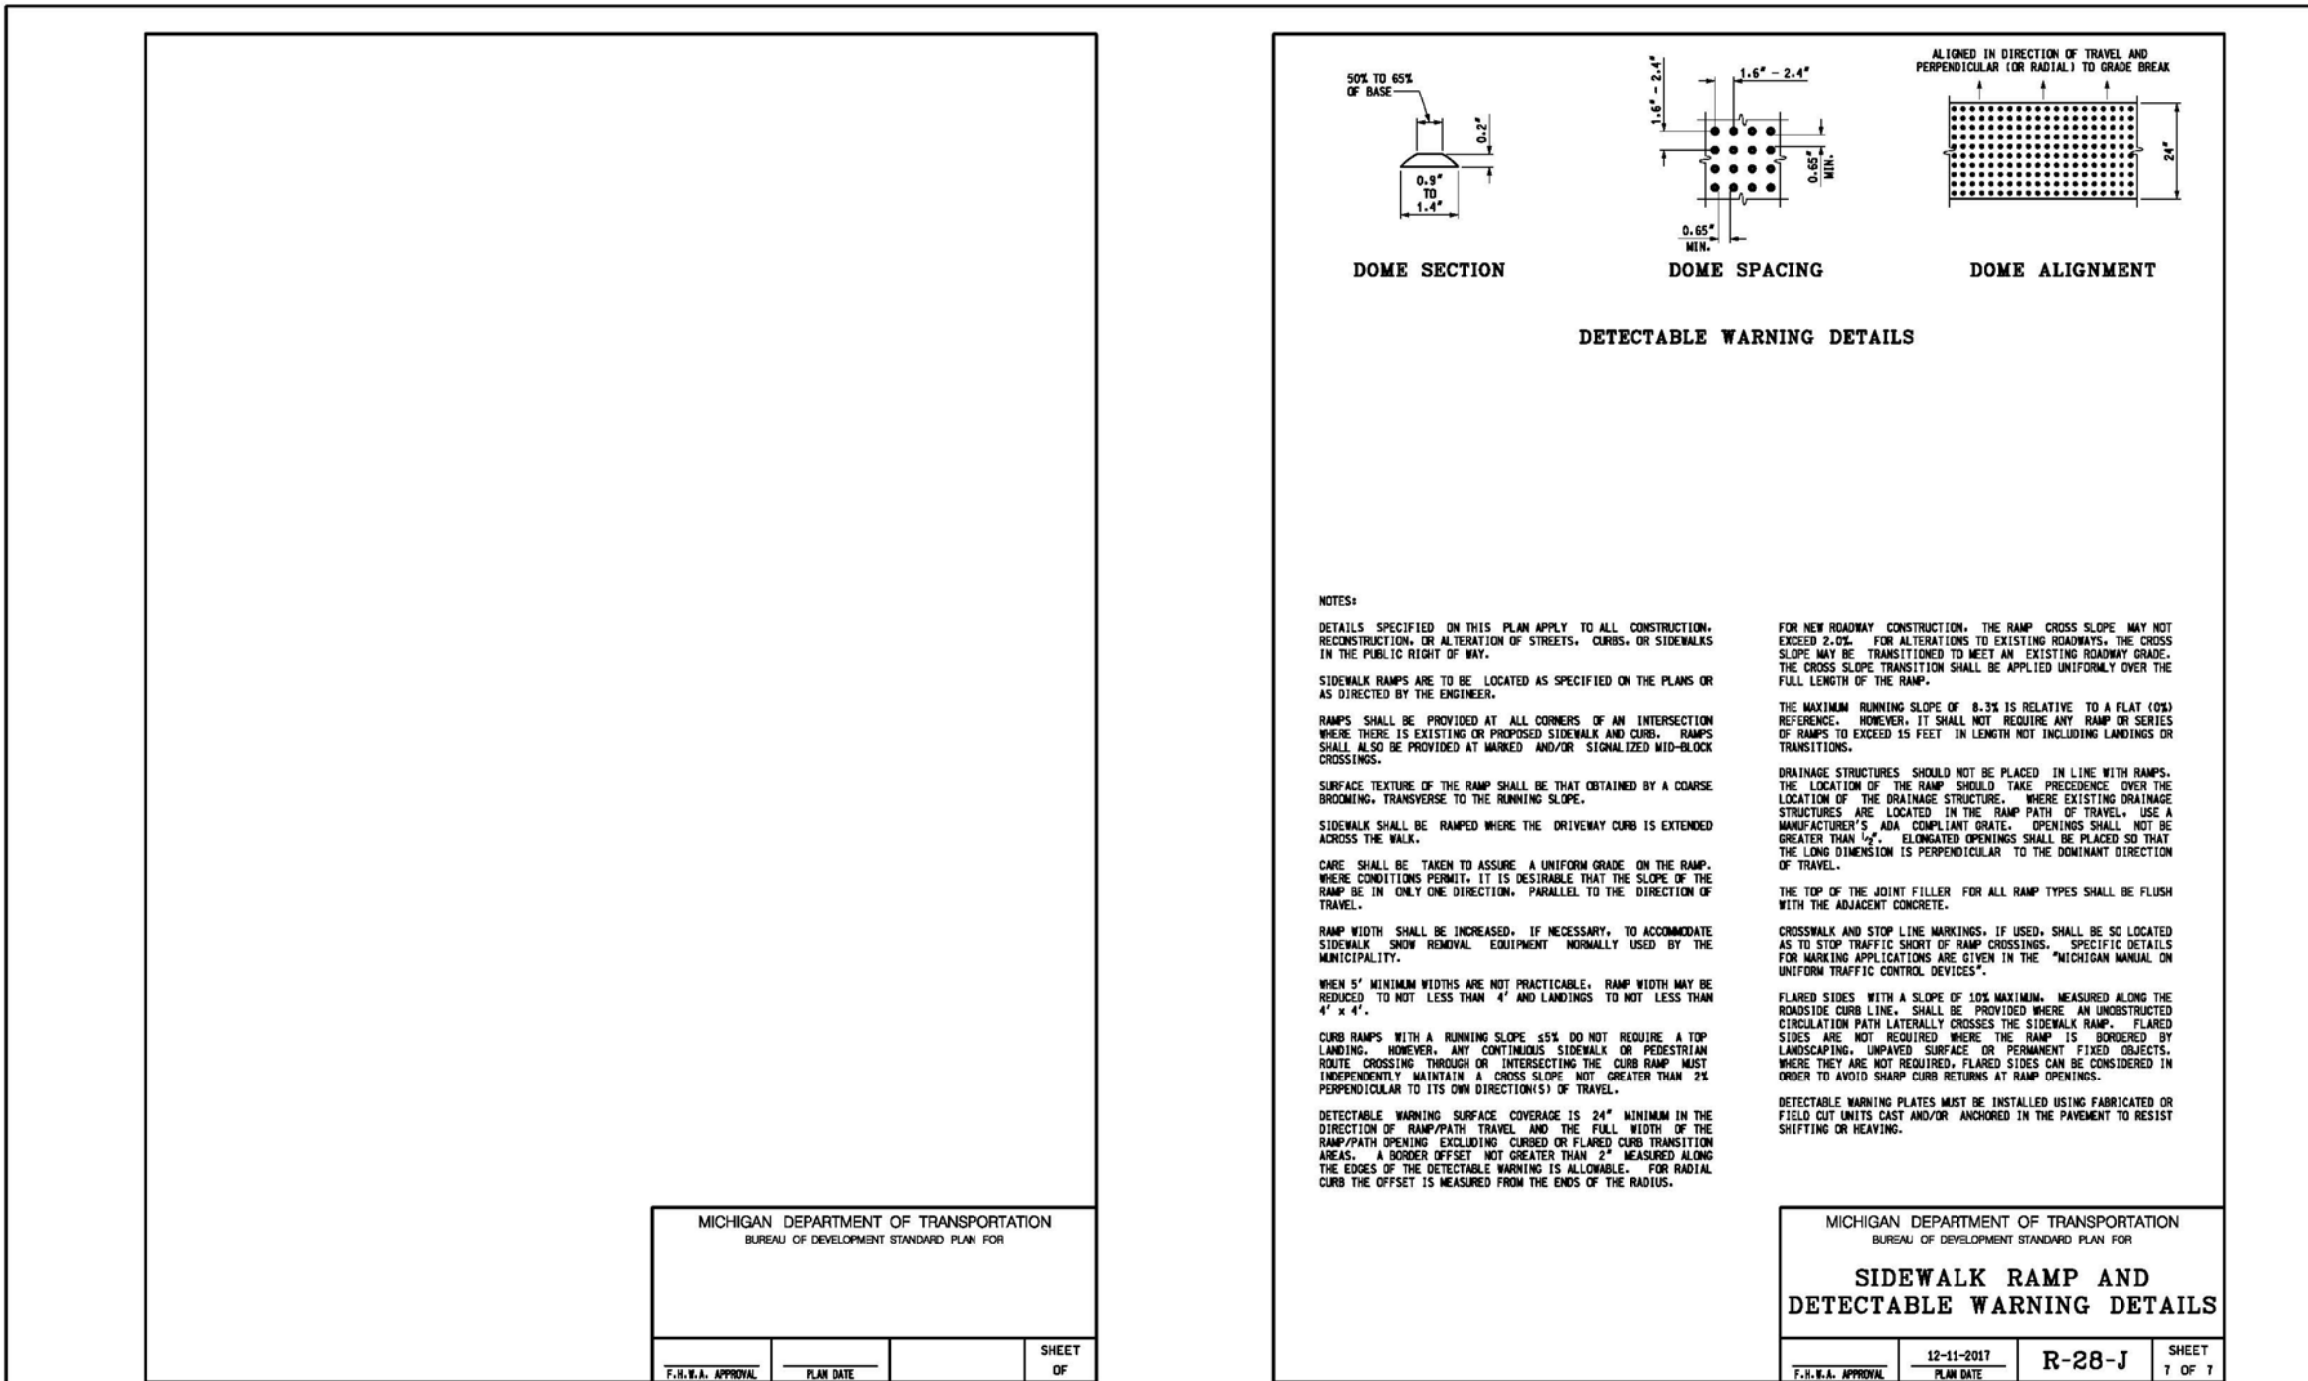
MICHIGAN DEPARTMENT OF TRANSPORTATION
BUREAU OF DEVELOPMENT STANDARD PLAN FOR

F.H.W.A. APPROVAL | PLAN DATE | | SHEET OF

50% TO 65% OF BASE
0.2"
0.9" TO 1.4"
DOME SECTION

1.6" - 2.4"
1.6" - 2.4"
0.65" MIN.
0.65" MIN.
DOME SPACING

ALIGNED IN DIRECTION OF TRAVEL AND PERPENDICULAR (OR RADIAL) TO GRADE BREAK
24"
DOME ALIGNMENT

DETECTABLE WARNING DETAILS

NOTES:

DETAILS SPECIFIED ON THIS PLAN APPLY TO ALL CONSTRUCTION, RECONSTRUCTION, OR ALTERATION OF STREETS, CURBS, OR SIDEWALKS IN THE PUBLIC RIGHT OF WAY.

SIDEWALK RAMPS ARE TO BE LOCATED AS SPECIFIED ON THE PLANS OR AS DIRECTED BY THE ENGINEER.

RAMPS SHALL BE PROVIDED AT ALL CORNERS OF AN INTERSECTION WHERE THERE IS EXISTING OR PROPOSED SIDEWALK AND CURB. RAMPS SHALL ALSO BE PROVIDED AT MARKED AND/OR SIGNALIZED MID-BLOCK CROSSINGS.

SURFACE TEXTURE OF THE RAMP SHALL BE THAT OBTAINED BY A COARSE BROOMING, TRANSVERSE TO THE RUNNING SLOPE.

SIDEWALK SHALL BE RAMPED WHERE THE DRIVEWAY CURB IS EXTENDED ACROSS THE WALK.

CARE SHALL BE TAKEN TO ASSURE A UNIFORM GRADE ON THE RAMP. WHERE CONDITIONS PERMIT, IT IS DESIRABLE THAT THE SLOPE OF THE RAMP BE IN ONLY ONE DIRECTION, PARALLEL TO THE DIRECTION OF TRAVEL.

RAMP WIDTH SHALL BE INCREASED, IF NECESSARY, TO ACCOMMODATE SIDEWALK SNOW REMOVAL EQUIPMENT NORMALLY USED BY THE MUNICIPALITY.

WHEN 5' MINIMUM WIDTHS ARE NOT PRACTICABLE, RAMP WIDTH MAY BE REDUCED TO NOT LESS THAN 4' AND LANDINGS TO NOT LESS THAN 4' x 4'.

CURB RAMPS WITH A RUNNING SLOPE ≤5% DO NOT REQUIRE A TOP LANDING. HOWEVER, ANY CONTINUOUS SIDEWALK OR PEDESTRIAN ROUTE CROSSING THROUGH OR INTERSECTING THE CURB RAMP MUST INDEPENDENTLY MAINTAIN A CROSS SLOPE NOT GREATER THAN 2% PERPENDICULAR TO ITS OWN DIRECTION(S) OF TRAVEL.

DETECTABLE WARNING SURFACE COVERAGE IS 24" MINIMUM IN THE DIRECTION OF RAMP/PATH TRAVEL AND THE FULL WIDTH OF THE RAMP/PATH OPENING EXCLUDING CURBED OR FLARED CURB TRANSITION AREAS. A BORDER OFFSET NOT GREATER THAN 2" MEASURED ALONG THE EDGES OF THE DETECTABLE WARNING IS ALLOWABLE. FOR RADIAL CURB THE OFFSET IS MEASURED FROM THE ENDS OF THE RADIUS.

FOR NEW ROADWAY CONSTRUCTION, THE RAMP CROSS SLOPE MAY NOT EXCEED 2.0%. FOR ALTERATIONS TO EXISTING ROADWAYS, THE CROSS SLOPE MAY BE TRANSITIONED TO MEET AN EXISTING ROADWAY GRADE. THE CROSS SLOPE TRANSITION SHALL BE APPLIED UNIFORMLY OVER THE FULL LENGTH OF THE RAMP.

THE MAXIMUM RUNNING SLOPE OF 8.3% IS RELATIVE TO A FLAT (0%) REFERENCE. HOWEVER, IT SHALL NOT REQUIRE ANY RAMP OR SERIES OF RAMPS TO EXCEED 15 FEET IN LENGTH NOT INCLUDING LANDINGS OR TRANSITIONS.

DRAINAGE STRUCTURES SHOULD NOT BE PLACED IN LINE WITH RAMPS. THE LOCATION OF THE RAMP SHOULD TAKE PRECEDENCE OVER THE LOCATION OF THE DRAINAGE STRUCTURE. WHERE EXISTING DRAINAGE STRUCTURES ARE LOCATED IN THE RAMP PATH OF TRAVEL, USE A MANUFACTURER'S ADA COMPLIANT GRATE. OPENINGS SHALL NOT BE GREATER THAN $\frac{1}{2}$". ELONGATED OPENINGS SHALL BE PLACED SO THAT THE LONG DIMENSION IS PERPENDICULAR TO THE DOMINANT DIRECTION OF TRAVEL.

THE TOP OF THE JOINT FILLER FOR ALL RAMP TYPES SHALL BE FLUSH WITH THE ADJACENT CONCRETE.

CROSSWALK AND STOP LINE MARKINGS, IF USED, SHALL BE SO LOCATED AS TO STOP TRAFFIC SHORT OF RAMP CROSSINGS. SPECIFIC DETAILS FOR MARKING APPLICATIONS ARE GIVEN IN THE "MICHIGAN MANUAL ON UNIFORM TRAFFIC CONTROL DEVICES".

FLARED SIDES WITH A SLOPE OF 10% MAXIMUM, MEASURED ALONG THE ROADSIDE CURB LINE, SHALL BE PROVIDED WHERE AN UNOBSTRUCTED CIRCULATION PATH LATERALLY CROSSES THE SIDEWALK RAMP. FLARED SIDES ARE NOT REQUIRED WHERE THE RAMP IS BORDERED BY LANDSCAPING, UNPAVED SURFACE OR PERMANENT FIXED OBJECTS. WHERE THEY ARE NOT REQUIRED, FLARED SIDES CAN BE CONSIDERED IN ORDER TO AVOID SHARP CURB RETURNS AT RAMP OPENINGS.

DETECTABLE WARNING PLATES MUST BE INSTALLED USING FABRICATED OR FIELD CUT UNITS CAST AND/OR ANCHORED IN THE PAVEMENT TO RESIST SHIFTING OR HEAVING.

MICHIGAN DEPARTMENT OF TRANSPORTATION
BUREAU OF DEVELOPMENT STANDARD PLAN FOR
SIDEWALK RAMP AND DETECTABLE WARNING DETAILS

F.H.W.A. APPROVAL | 12-11-2017 PLAN DATE | R-28-J | SHEET 7 OF 7